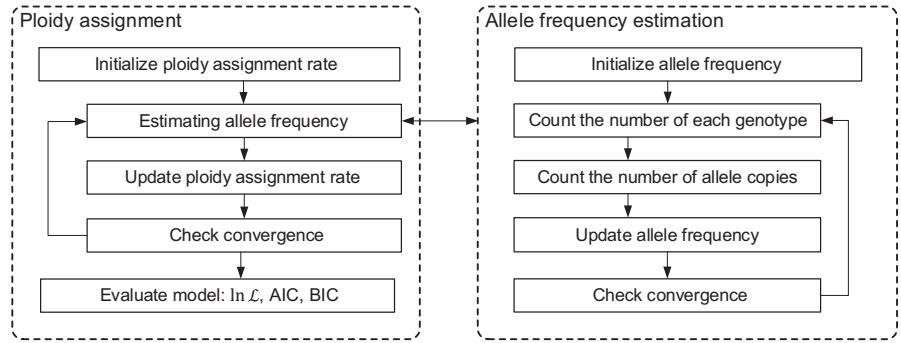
Ploidy assignment

Initialize ploidy assignment rate

Estimating allele frequency

Update ploidy assignment rate

Check convergence

Evaluate model: $\ln \mathcal{L}$, AIC, BIC

Allele frequency estimation

Initialize allele frequency

Count the number of each genotype

Count the number of allele copies

Update allele frequency

Check convergence